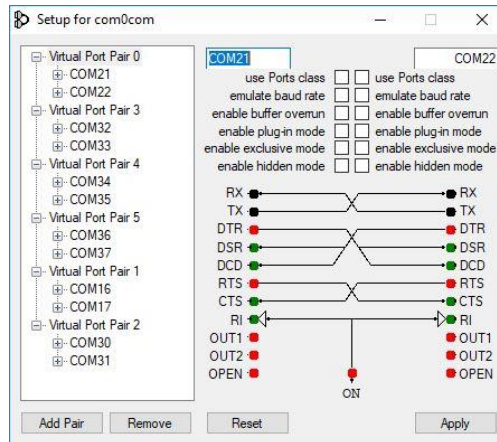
Setup for com0com

Virtual Port Pair 0
COM21
COM22
Virtual Port Pair 3
COM32
COM33
Virtual Port Pair 4
COM34
COM35
Virtual Port Pair 5
COM36
COM37
Virtual Port Pair 1
COM16
COM17
Virtual Port Pair 2
COM30
COM31

COM21
COM22

use Ports class
emulate baud rate
enable buffer overrun
enable plug-in mode
enable exclusive mode
enable hidden mode

use Ports class
emulate baud rate
enable buffer overrun
enable plug-in mode
enable exclusive mode
enable hidden mode

RX
TX
DTR
DSR
DCD
RTS
CTS
RI
OUT1
OUT2
OPEN

RX
TX
DTR
DSR
DCD
RTS
CTS
RI
OUT1
OUT2
OPEN

ON

Add Pair
Remove
Reset
Apply